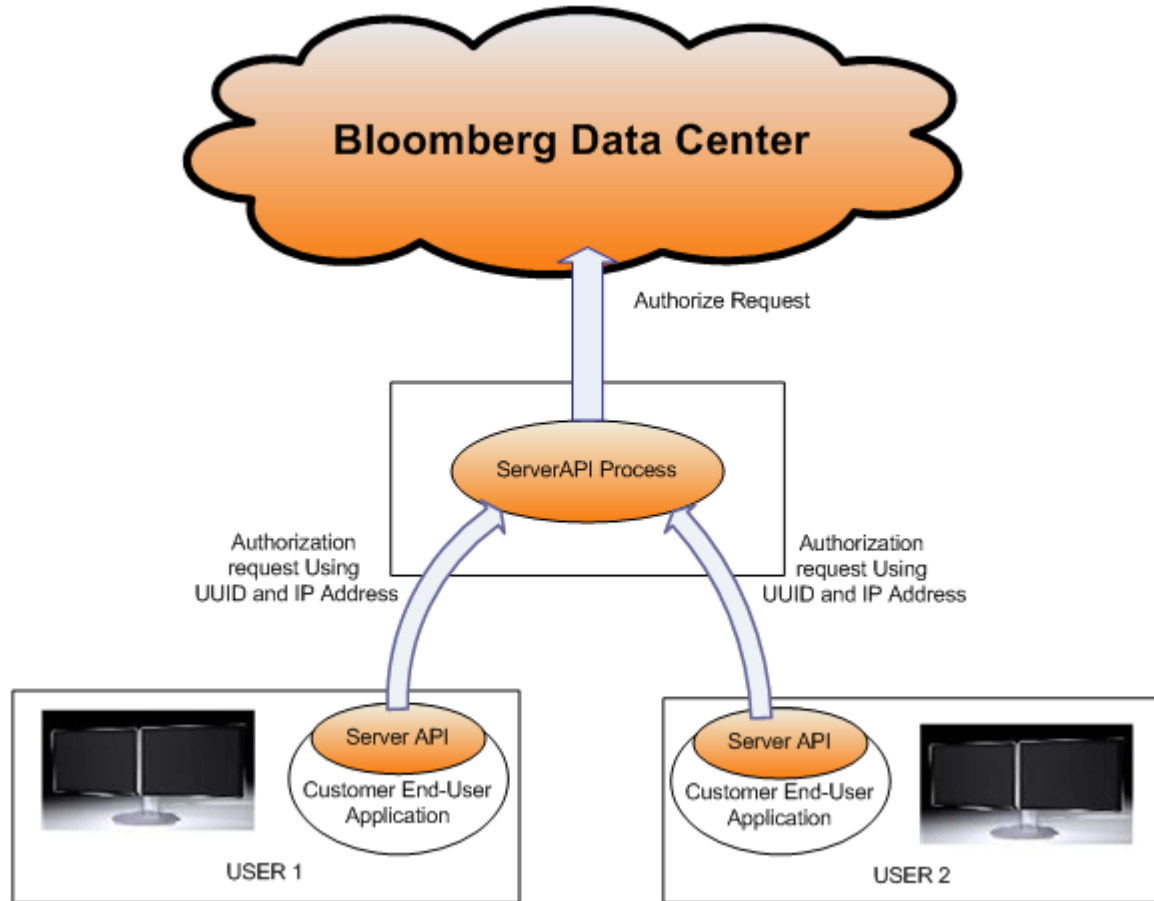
Bloomberg Data Center

Authorize Request

ServerAPI Process

Authorization request Using UUID and IP Address

Authorization request Using UUID and IP Address

Server API

Customer End-User Application

USER 1

Server API

Customer End-User Application

USER 2